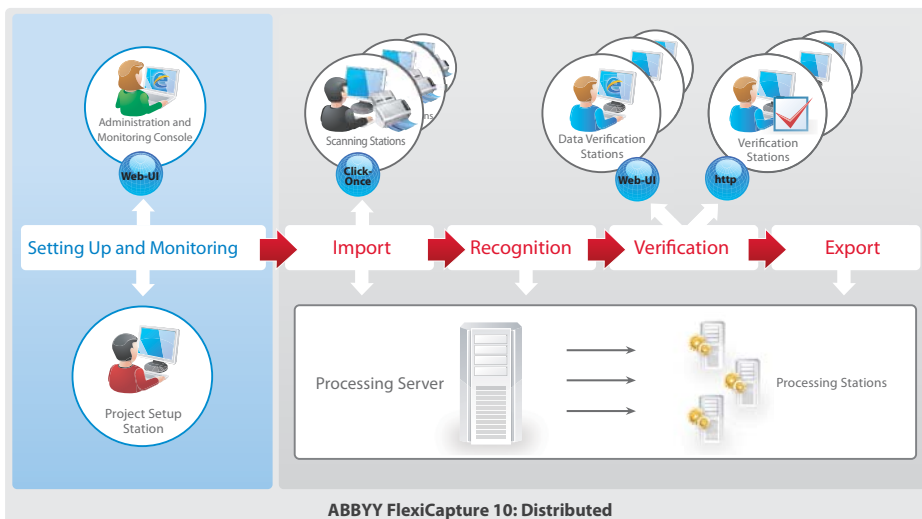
Administration and Monitoring Console

Web-UI

Setting Up and Monitoring

Project Setup Station

Scanning Stations

Click-Once

Data Verification Stations

Web-UI

Verification Stations

http

Import

Recognition

Verification

Export

Processing Server

Processing Stations

ABBYY FlexiCapture 10: Distributed